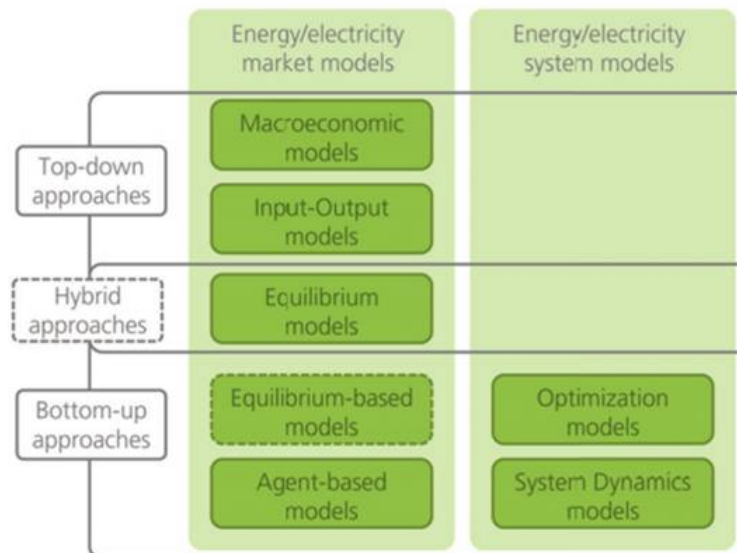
Energy/electricity market models

Energy/electricity system models

Top-down approaches

Macroeconomic models

Input-Output models

Hybrid approaches

Equilibrium models

Bottom-up approaches

Equilibrium-based models

Agent-based models

Optimization models

System Dynamics models